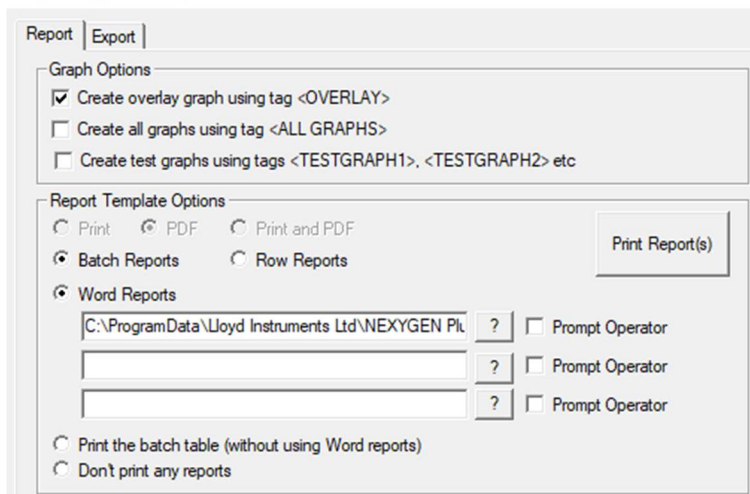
Report | Export

Graph Options

Create overlay graph using tag <OVERLAY>

Create all graphs using tag <ALL GRAPHS>

Create test graphs using tags <TESTGRAPH1>, <TESTGRAPH2> etc

Report Template Options

Print PDF Print and PDF

Print Report(s)

Batch Reports Row Reports

Word Reports

C:\ProgramData\Lloyd Instruments Ltd\NEXYGEN Plu ? Prompt Operator

? Prompt Operator

? Prompt Operator

Print the batch table (without using Word reports)

Don't print any reports